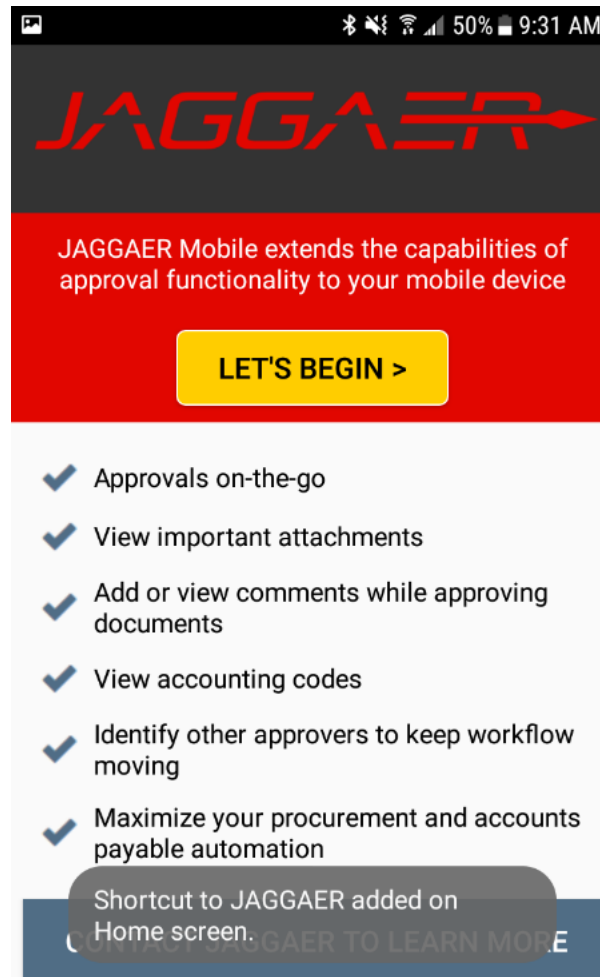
50% 9:31 AM

JAGGAER

JAGGAER Mobile extends the capabilities of approval functionality to your mobile device

LET'S BEGIN >

Approvals on-the-go

View important attachments

Add or view comments while approving documents

View accounting codes

Identify other approvers to keep workflow moving

Maximize your procurement and accounts payable automation

Shortcut to JAGGAER added on Home screen.

C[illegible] JAGGAER TO LEARN MO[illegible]E